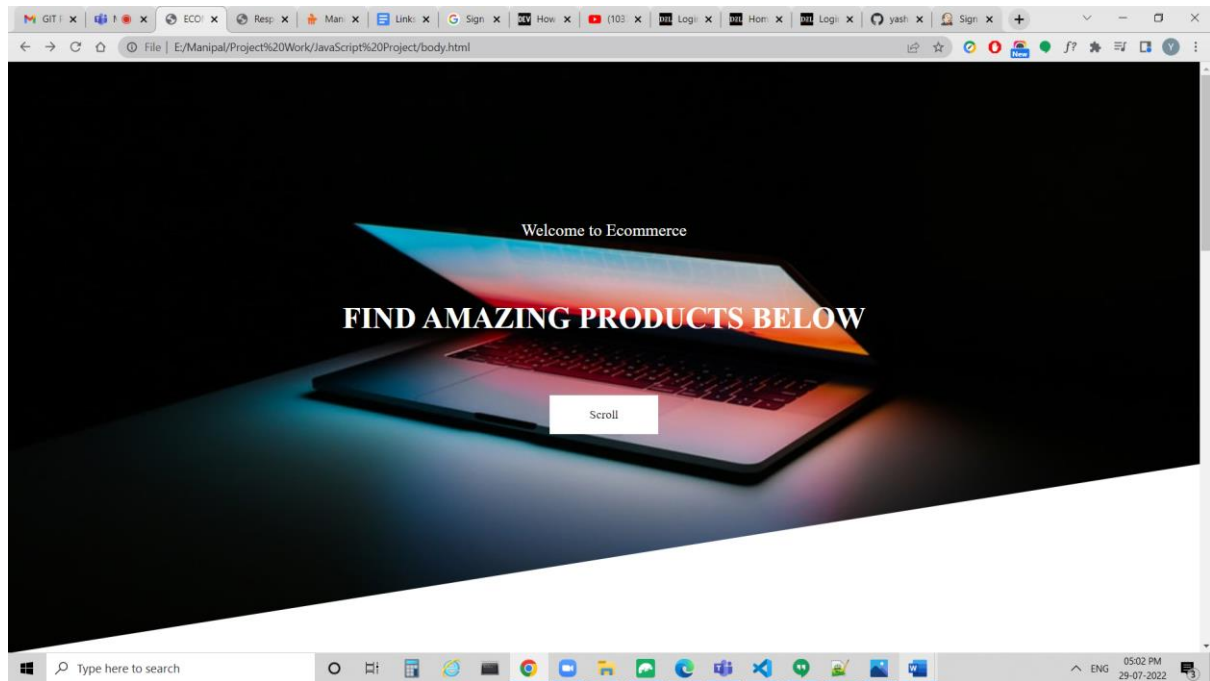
GIT F × | N × | ECO × | Resp × | Man × | Link × | Sign × | How × | (103 × | Logi × | Hom × | Logi × | yash × | Sign × | +

File | E:/Manipal/Project%20Work/JavaScript%20Project/body.html

New

Welcome to Ecommerce

FIND AMAZING PRODUCTS BELOW

Scroll

Type here to search

ENG 05:02 PM 29-07-2022

3